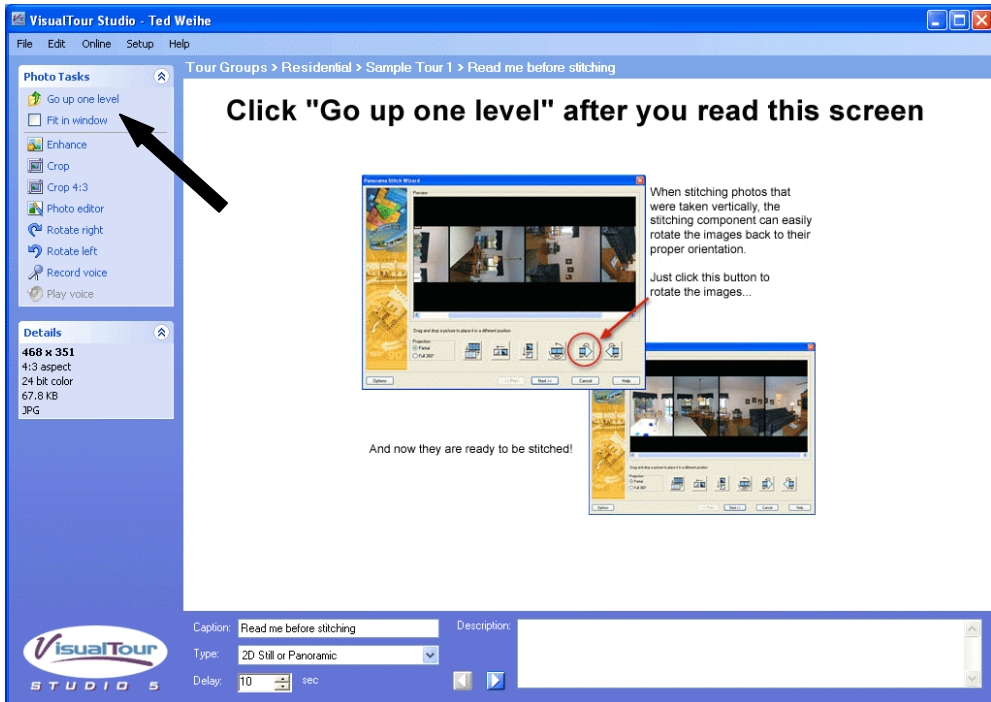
VisualTour Studio - Ted Weihe

File Edit Online Setup Help

Photo Tasks

Go up one level
Fit in window
Enhance
Crop
Crop 4:3
Photo editor
Rotate right
Rotate left
Record voice
Play voice

Details

468 x 351
4:3 aspect
24 bit color
67.8 KB
JPG

Tour Groups > Residential > Sample Tour 1 > Read me before stitching

Click "Go up one level" after you read this screen

Panorama Stitch Wizard

Preview

Drag and drop a picture to place it in a different position

Projection
Partial
Full 360°

Options
<< Prev
Next >>
Cancel
Help

When stitching photos that were taken vertically, the stitching component can easily rotate the images back to their proper orientation.

Just click this button to rotate the images...

And now they are ready to be stitched!

Drag and drop a picture to place it in a different position

Projection
Partial
Full 360°

Options
<< Prev
Next >>
Cancel
Help

VisualTour
STUDIO 5

Caption: Read me before stitching
Type: 2D Still or Panoramic
Delay: 10 sec
Description: